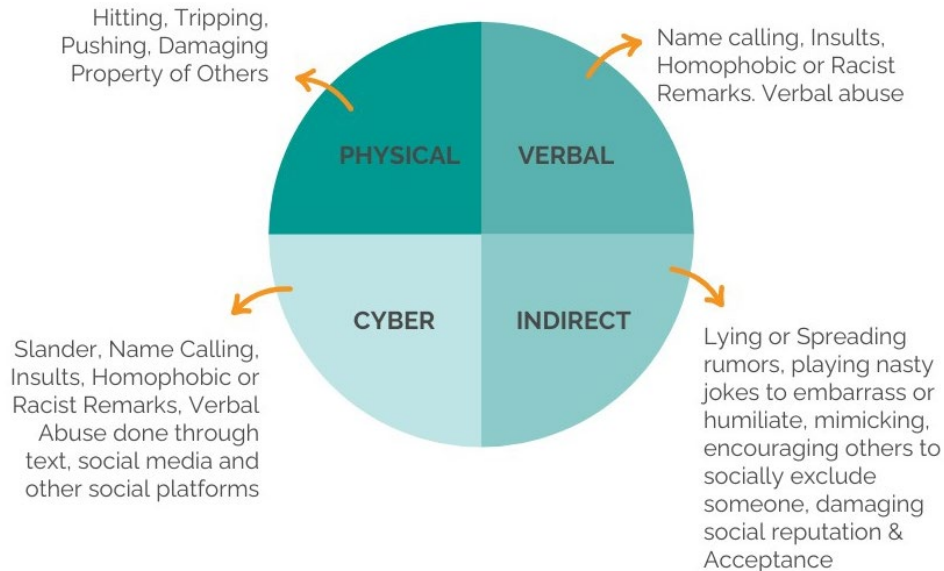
Hitting, Tripping, Pushing, Damaging Property of Others

Name calling, Insults, Homophobic or Racist Remarks. Verbal abuse

PHYSICAL

VERBAL

CYBER

INDIRECT

Slander, Name Calling, Insults, Homophobic or Racist Remarks, Verbal Abuse done through text, social media and other social platforms

Lying or Spreading rumors, playing nasty jokes to embarrass or humiliate, mimicking, encouraging others to socially exclude someone, damaging social reputation & Acceptance